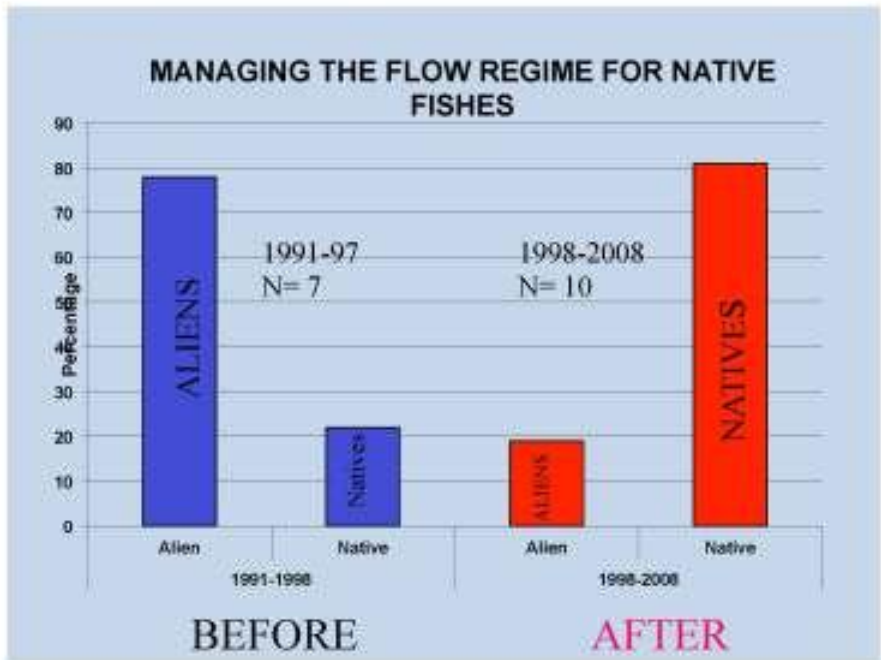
MANAGING THE FLOW REGIME FOR NATIVE FISHES

90
80
70
60
50
40
30
20
10
0

Percentage

ALIENS

1991-97
N= 7

Natives

1998-2008
N= 10

ALIENS

NATIVES

Alien
Native
Alien
Native

1991-1998
1998-2008

BEFORE
AFTER